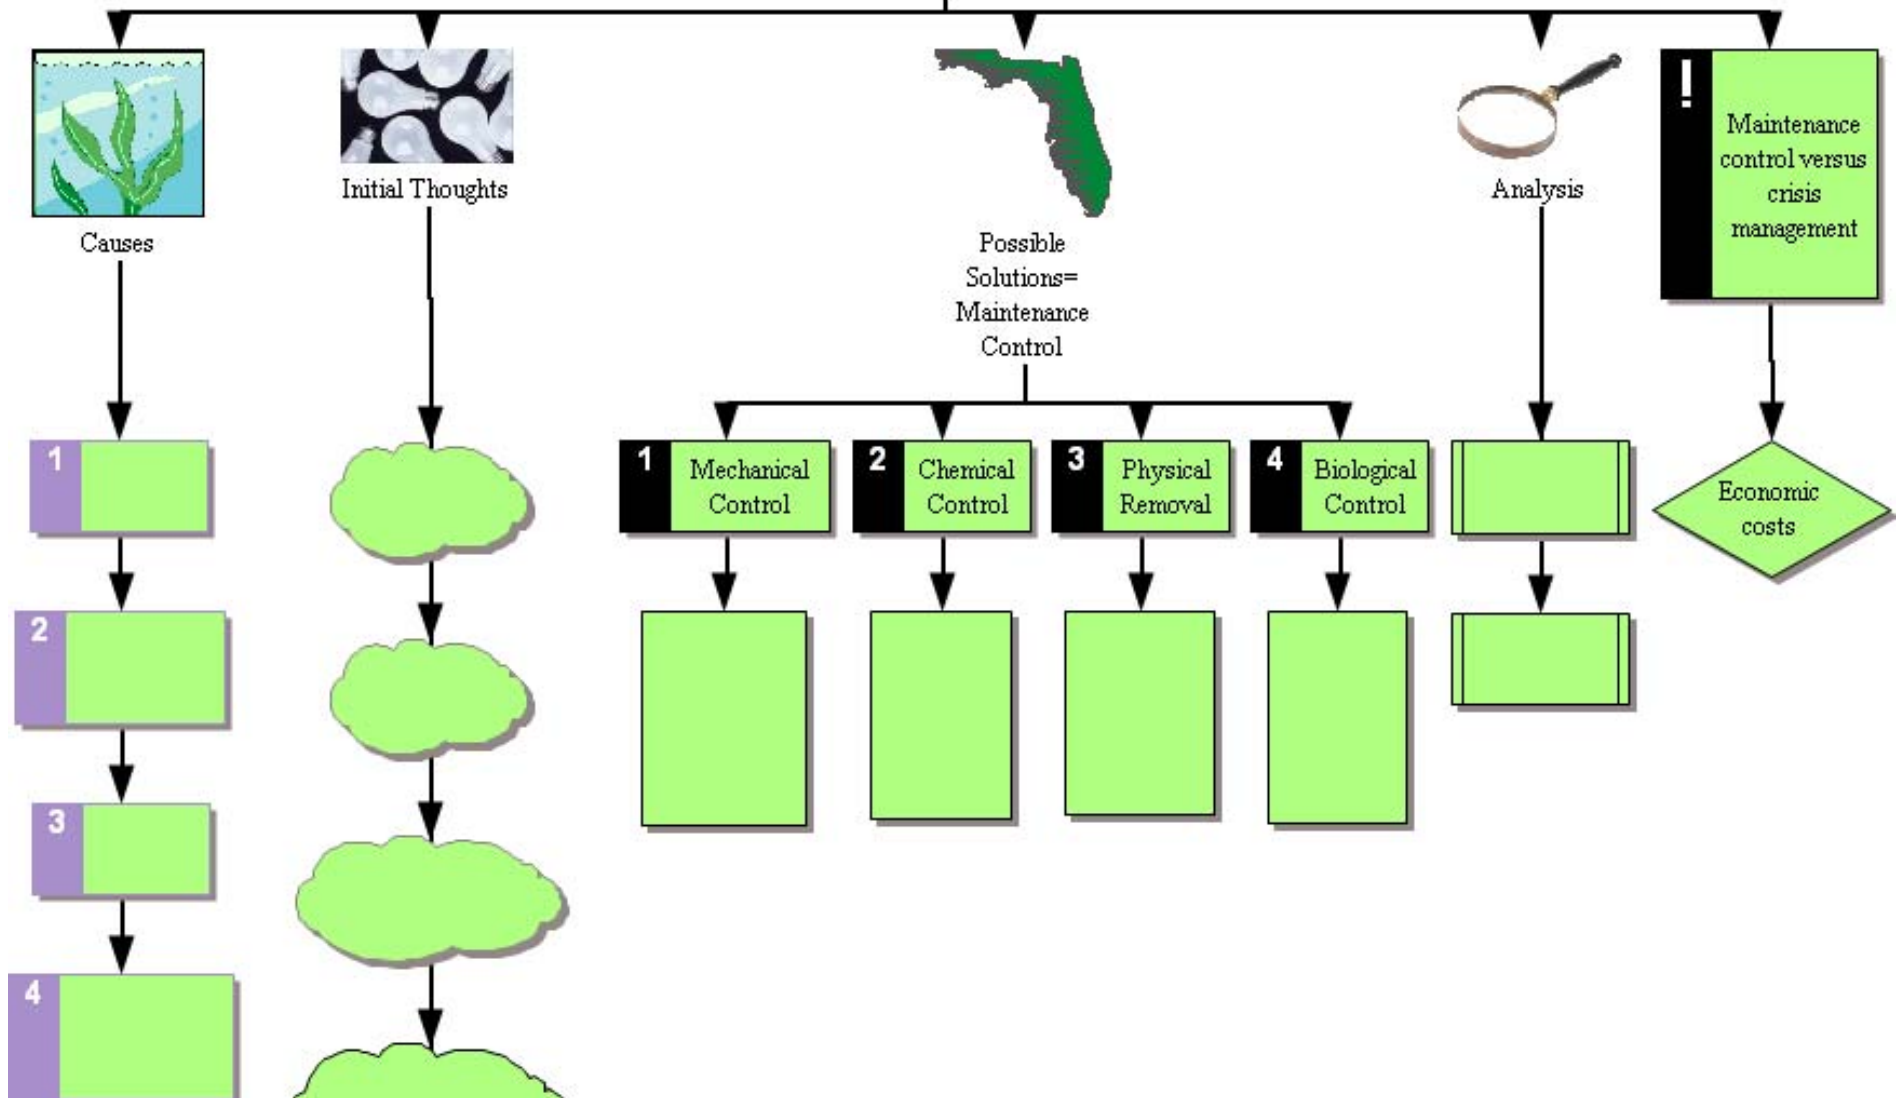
Causes

Initial Thoughts

Possible Solutions= Maintenance Control

Analysis

!

Maintenance control versus crisis management

1

2

3

4

1 Mechanical Control

2 Chemical Control

3 Physical Removal

4 Biological Control

Economic costs